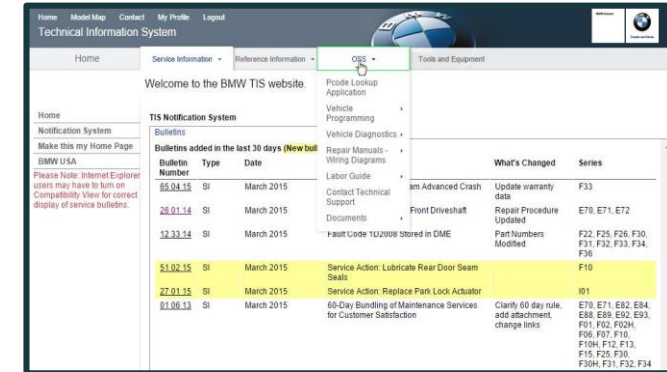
Home Model Map Contact My Profile Logout
Technical Information System

Home

Service Information ▾ Reference Information ▾ OSS ▾ Tools and Equipment

Welcome to the BMW TIS website.

Home
Notification System
Make this my Home Page
BMW USA
Please Note: Internet Explorer users may have to turn on Compatibility View for correct display of service bulletins.

TIS Notification System

Bulletins

Bulletins added in the last 30 days (New bull

Pcode Lookup Application
Vehicle Programming ▸
Vehicle Diagnostics ▸
Repair Manuals - Wiring Diagrams ▸
Labor Guide ▸
Contact Technical Support
Documents ▸

| Bulletin Number | Type | Date | | What's Changed | Series |
|---|---|---|---|---|---|
| 65 04 15 | SI | March 2015 | am Advanced Crash | Update warranty data | F33 |
| 26 01 14 | SI | March 2015 | Front Driveshaft | Repair Procedure Updated | E70, E71, E72 |
| 12 33 14 | SI | March 2015 | Fault Code 1D2008 Stored in DME | Part Numbers Modified | F22, F25, F26, F30, F31, F32, F33, F34, F36 |
| 51 02 15 | SI | March 2015 | Service Action: Lubricate Rear Door Seam Seals | | F10 |
| 27 01 15 | SI | March 2015 | Service Action: Replace Park Lock Actuator | | I01 |
| 01 06 13 | SI | March 2015 | 60-Day Bundling of Maintenance Services for Customer Satisfaction | Clarify 60 day rule, add attachment, change links | E70, E71, E82, E84, E88, E89, E92, E93, F01, F02, F02H, F06, F07, F10, F10H, F12, F13, F15, F25, F30, F30H, F31, F32, F34 |